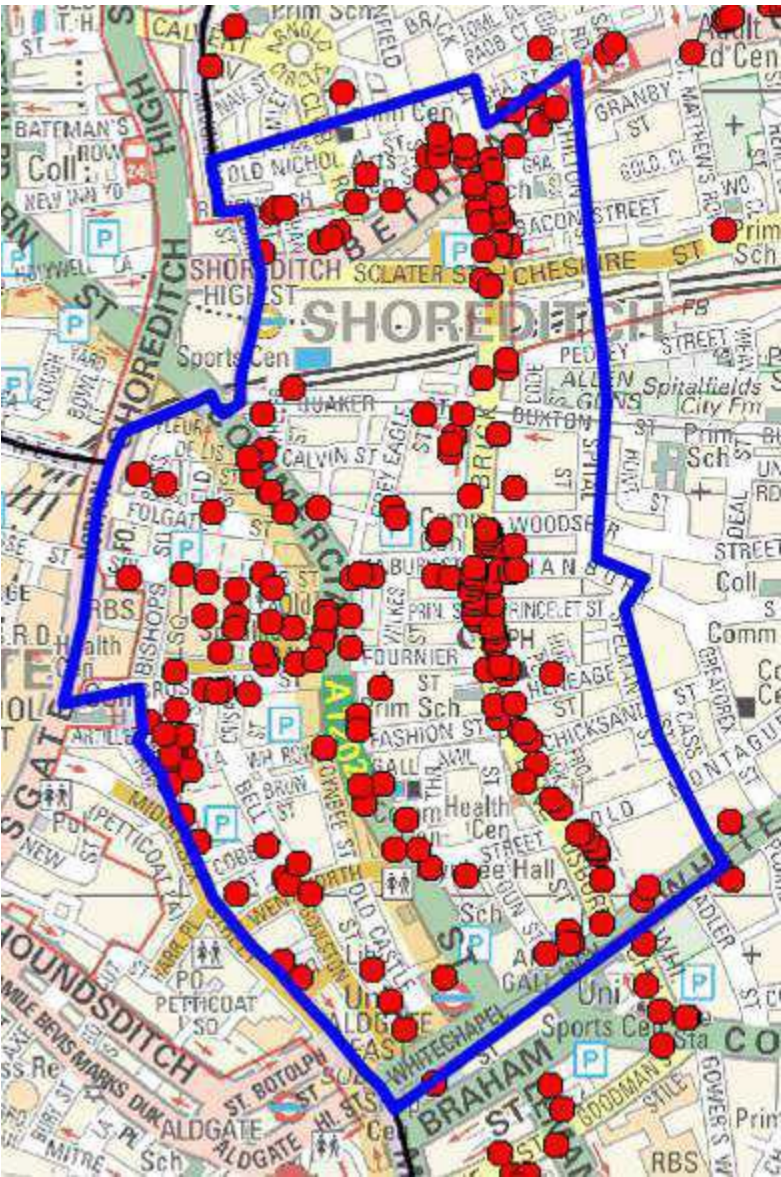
CALVERT
ARNOLD CIRCUS
Prim Sch
BATEMAN'S ROW
Coll
NEW INN YD
HIGH
OLD NICHOL
GRANBY ST
GOLD CL
BACON STREET
SHOREDITCH HIGH ST
SCLATER ST
CHESHIRE ST
Sch
SHOREDITCH
Sports Cen
PEDLEY STREET
ALLEN GDNS
Spitalfields City Fm
QUAKER
BUXTON
Prim Sch
CALVIN ST
FOLGATE
Comm
WOODSEER
HANBURY
Coll
PRINCELET ST
FOURNIER
Comm
Health Cen
HENEAGE
BISHOPS SQ
A1202
Prim Sch
FASHION ST
CHICKSAND ST
MONTAGUE
BELL
OLD
Health Cen
Toynbee Hall
MIDDLESEX
PETTICOAT
NEW
WENTWORTH
ST
OLD CASTLE
Sch
Uni
HOUNDSDITCH
PO
PETTICOAT SQ
Uni
Sports Cen
ALDGATE
WHITECHAPEL
BRAHAM
ST BOTOLPH
ALDGATE
ALDGATE HI
Sch
GOODMAN'S STILE
RBS
MITRE
DUKE
BEVIS MARKS
GOWER'S
Prim